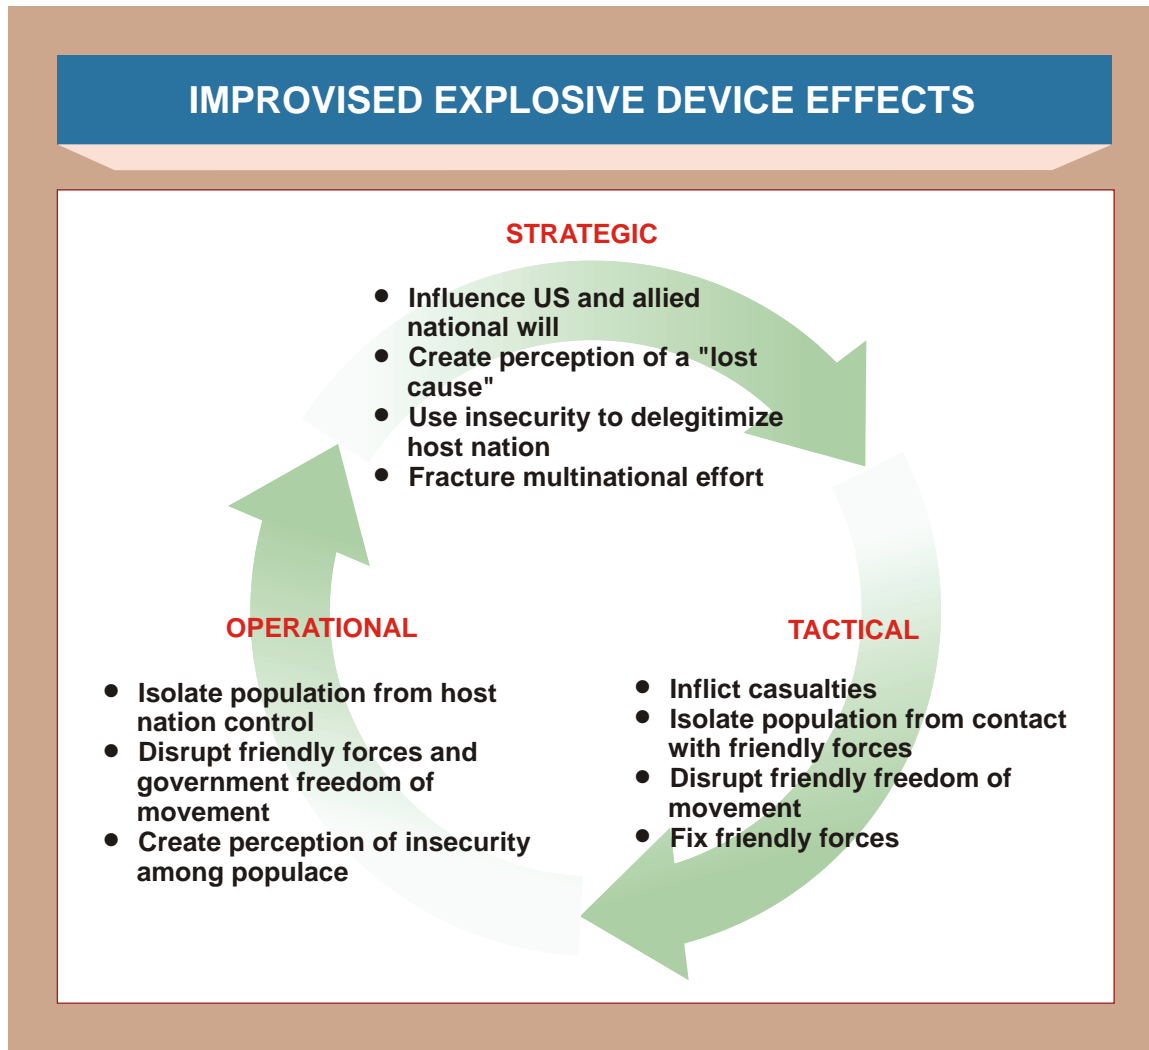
IMPROVISED EXPLOSIVE DEVICE EFFECTS

STRATEGIC

- Influence US and allied national will
- Create perception of a "lost cause"
- Use insecurity to delegitimize host nation
- Fracture multinational effort

OPERATIONAL

- Isolate population from host nation control
- Disrupt friendly forces and government freedom of movement
- Create perception of insecurity among populace

TACTICAL

- Inflict casualties
- Isolate population from contact with friendly forces
- Disrupt friendly freedom of movement
- Fix friendly forces